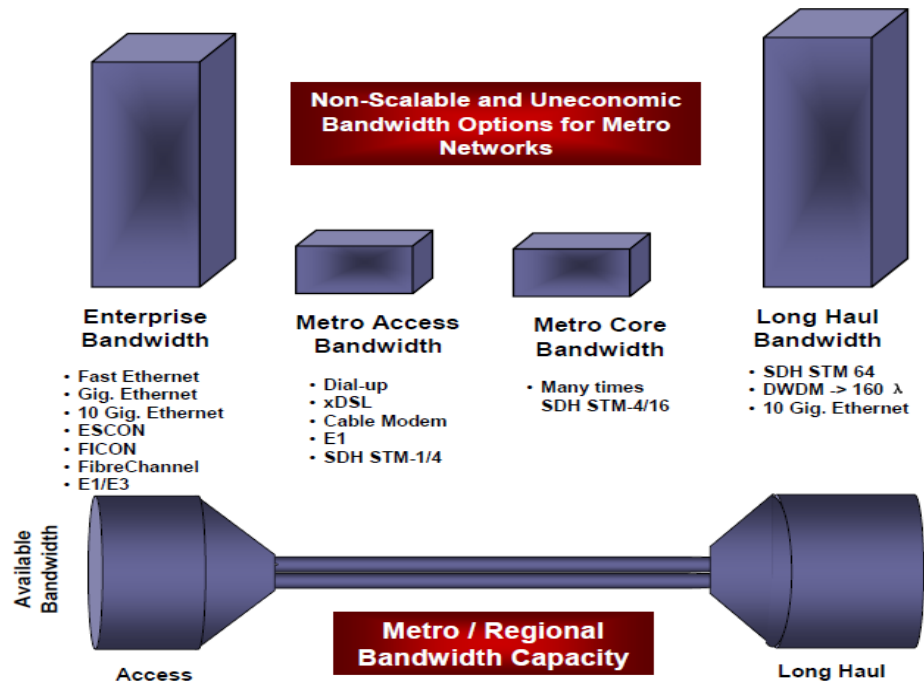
Non-Scalable and Uneconomic Bandwidth Options for Metro Networks

Enterprise Bandwidth

- Fast Ethernet
- Gig. Ethernet
- 10 Gig. Ethernet
- ESCON
- FICON
- FibreChannel
- E1/E3

Metro Access Bandwidth

- Dial-up
- xDSL
- Cable Modem
- E1
- SDH STM-1/4

Metro Core Bandwidth

- Many times SDH STM-4/16

Long Haul Bandwidth

- SDH STM 64
- DWDM -> 160 $\lambda$
- 10 Gig. Ethernet

Available Bandwidth

Metro / Regional Bandwidth Capacity

Access

Long Haul